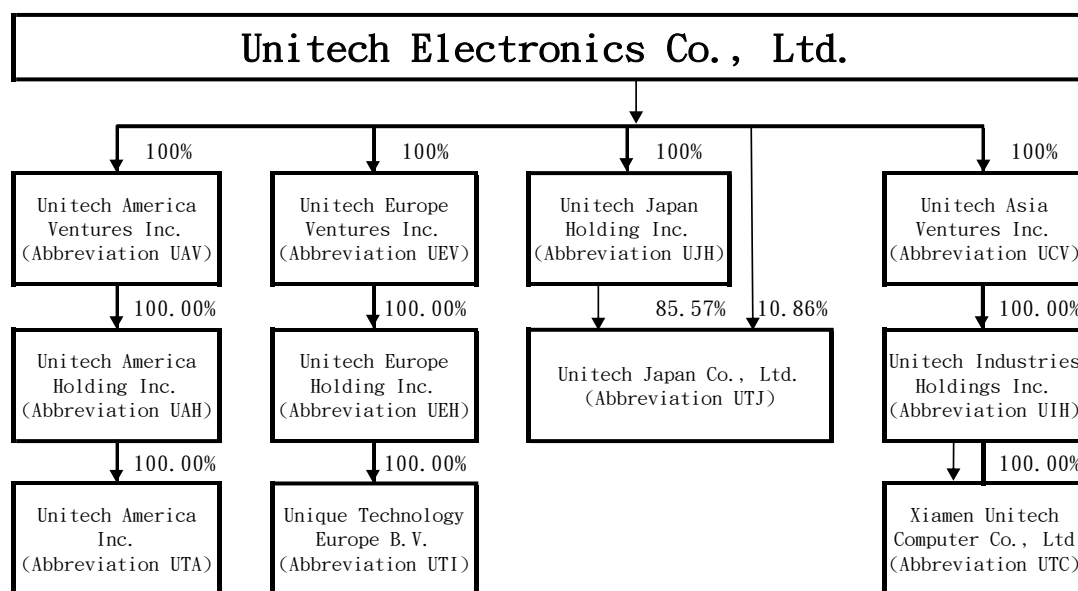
Unitech Electronics Co., Ltd.

100%

Unitech America Ventures Inc. (Abbreviation UAV)

100.00%

Unitech America Holding Inc. (Abbreviation UAH)

100.00%

Unitech America Inc. (Abbreviation UTA)

100%

Unitech Europe Ventures Inc. (Abbreviation UEV)

100.00%

Unitech Europe Holding Inc. (Abbreviation UEH)

100.00%

Unique Technology Europe B.V. (Abbreviation UTI)

100%

Unitech Japan Holding Inc. (Abbreviation UJH)

85.57%

10.86%

Unitech Japan Co., Ltd. (Abbreviation UTJ)

100%

Unitech Asia Ventures Inc. (Abbreviation UCV)

100.00%

Unitech Industries Holdings Inc. (Abbreviation UIH)

100.00%

Xiamen Unitech Computer Co., Ltd (Abbreviation UTC)